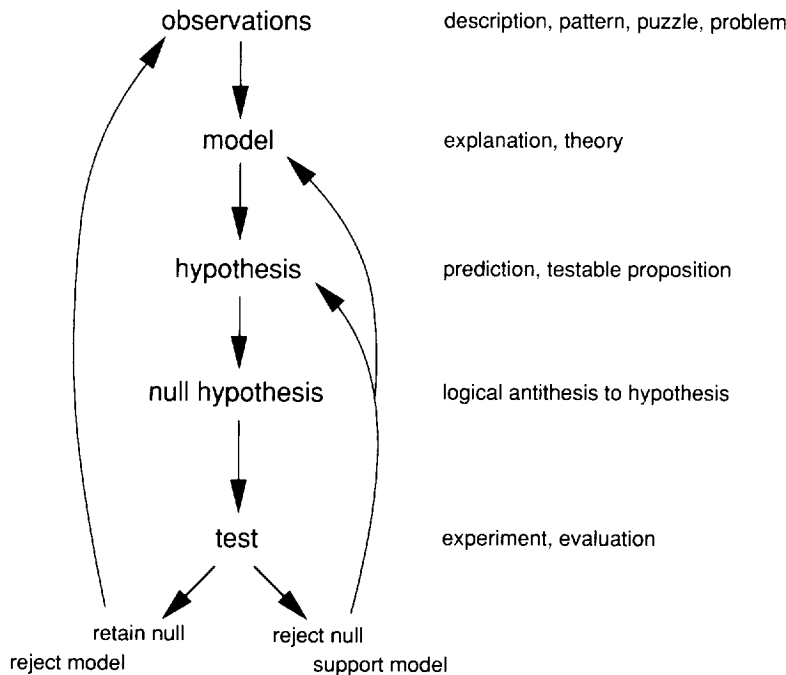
observations
description, pattern, puzzle, problem

model
explanation, theory

hypothesis
prediction, testable proposition

null hypothesis
logical antithesis to hypothesis

test
experiment, evaluation

retain null
reject model

reject null
support model